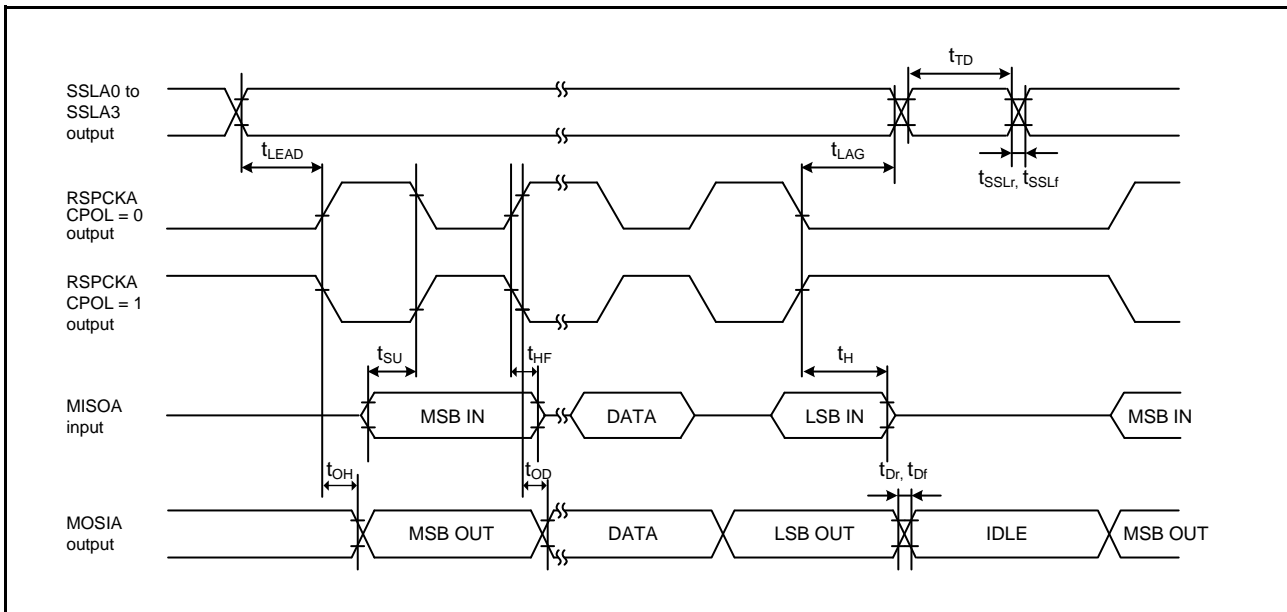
SSLA0 to SSLA3 output

$t_{TD}$

$t_{LEAD}$

$t_{LAG}$

$t_{SSLr}$, $t_{SSLf}$

RSPCKA CPOL = 0 output

RSPCKA CPOL = 1 output

$t_{SU}$

$t_{HF}$

$t_H$

MISOA input

MSB IN

DATA

LSB IN

MSB IN

$t_{OH}$

$t_{OD}$

$t_{Dr}$, $t_{Df}$

MOSIA output

MSB OUT

DATA

LSB OUT

IDLE

MSB OUT